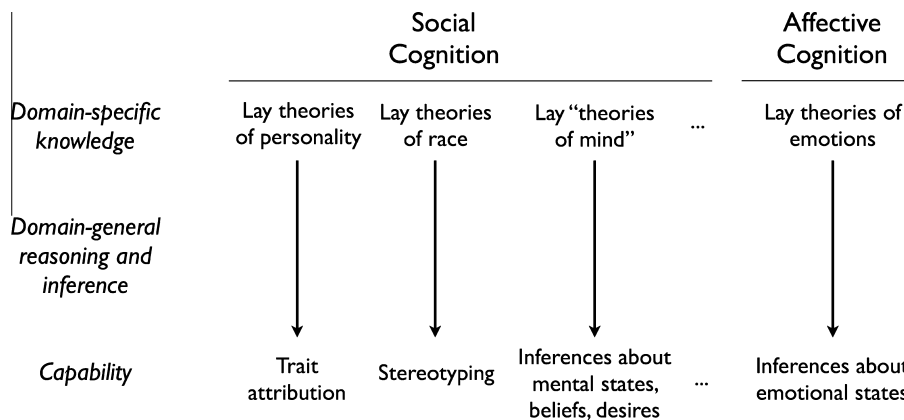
Social Cognition

Affective Cognition

Domain-specific knowledge

Lay theories of personality

Lay theories of race

Lay "theories of mind"

...

Lay theories of emotions

Domain-general reasoning and inference

Capability

Trait attribution

Stereotyping

Inferences about mental states, beliefs, desires

...

Inferences about emotional states